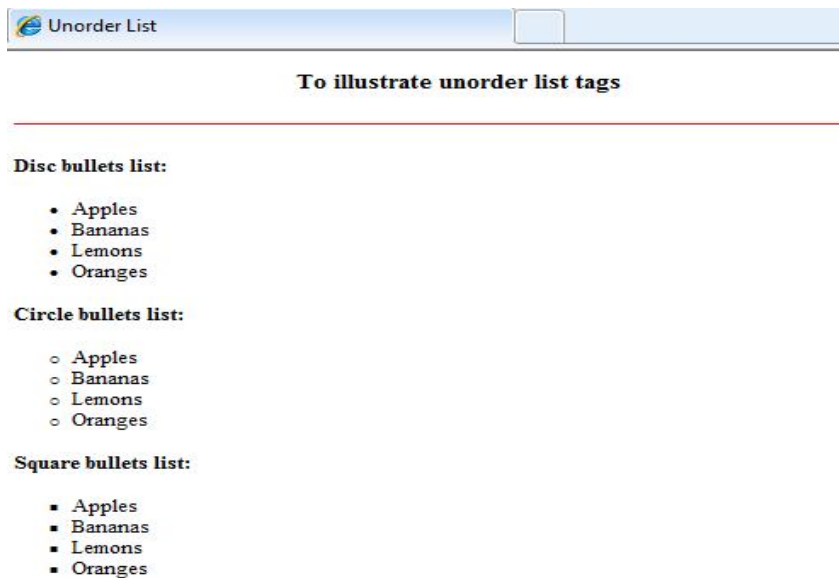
Unorder List

To illustrate unorder list tags

Disc bullets list:

• Apples
• Bananas
• Lemons
• Oranges

Circle bullets list:

○ Apples
○ Bananas
○ Lemons
○ Oranges

Square bullets list:

▪ Apples
▪ Bananas
▪ Lemons
▪ Oranges